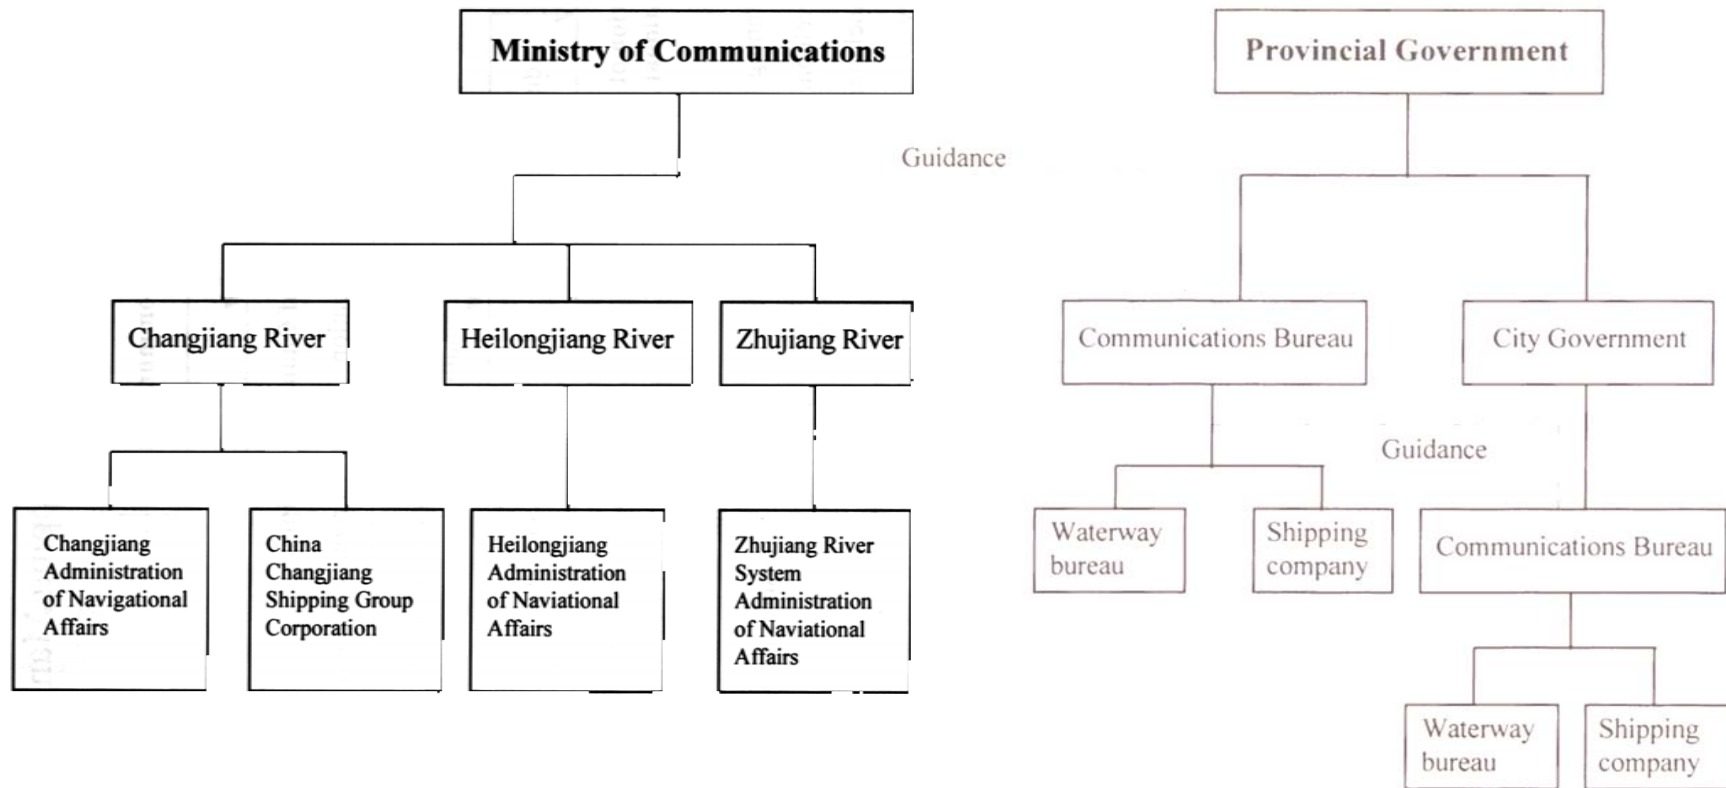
Ministry of Communications

Guidance

Provincial Government

Changjiang River

Heilongjiang River

Zhujiang River

Communications Bureau

City Government

Guidance

Changjiang Administration of Navigational Affairs

China Changjiang Shipping Group Corporation

Heilongjiang Administration of Naviational Affairs

Zhujiang River System Administration of Naviational Affairs

Waterway bureau

Shipping company

Communications Bureau

Waterway bureau

Shipping company